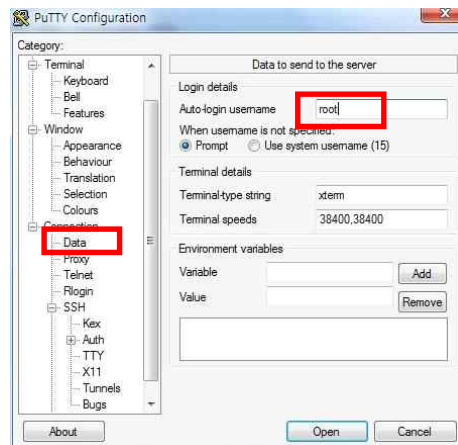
PuTTY Configuration

Category:

Terminal
Keyboard
Bell
Features
Window
Appearance
Behaviour
Translation
Selection
Colours
Connection
Data
Proxy
Telnet
Rlogin
SSH
Kex
Auth
TTY
X11
Tunnels
Bugs

Data to send to the server

Login details
Auto-login username root
When username is not specified:
Prompt Use system username (15)

Terminal details
Terminal-type string xterm
Terminal speeds 38400,38400

Environment variables
Variable
Add
Value
Remove

About
Open
Cancel